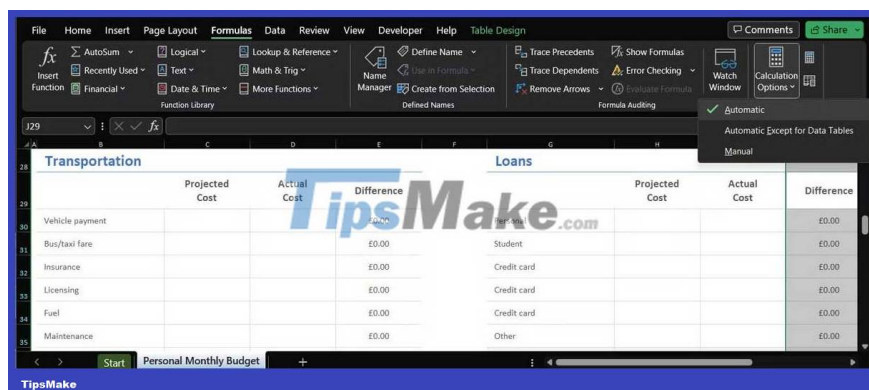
File Home Insert Page Layout Formulas Data Review View Developer Help Table Design

Comments Share

Insert Function
AutoSum
Recently Used
Financial
Logical
Text
Date & Time
Lookup & Reference
Math & Trig
More Functions
Function Library

Name Manager
Define Name
Use in Formula
Create from Selection
Defined Names

Trace Precedents
Trace Dependents
Remove Arrows
Show Formulas
Error Checking
Evaluate Formula
Formula Auditing

Watch Window
Calculation Options

Automatic
Automatic Except for Data Tables
Manual

J29

A B C D E F G H

28 Transportation
Loans

| | Projected Cost | Actual Cost | Difference |
|---|---|---|---|
| Vehicle payment | | | £0.00 |
| Bus/taxi fare | | | £0.00 |
| Insurance | | | £0.00 |
| Licensing | | | £0.00 |
| Fuel | | | £0.00 |
| Maintenance | | | £0.00 |

| | Projected Cost | Actual Cost | Difference |
|---|---|---|---|
| Personal | | | £0.00 |
| Student | | | £0.00 |
| Credit card | | | £0.00 |
| Credit card | | | £0.00 |
| Credit card | | | £0.00 |
| Other | | | £0.00 |

29 30 31 32 33 34 35

TipsMake.com

Start Personal Monthly Budget +

TipsMake